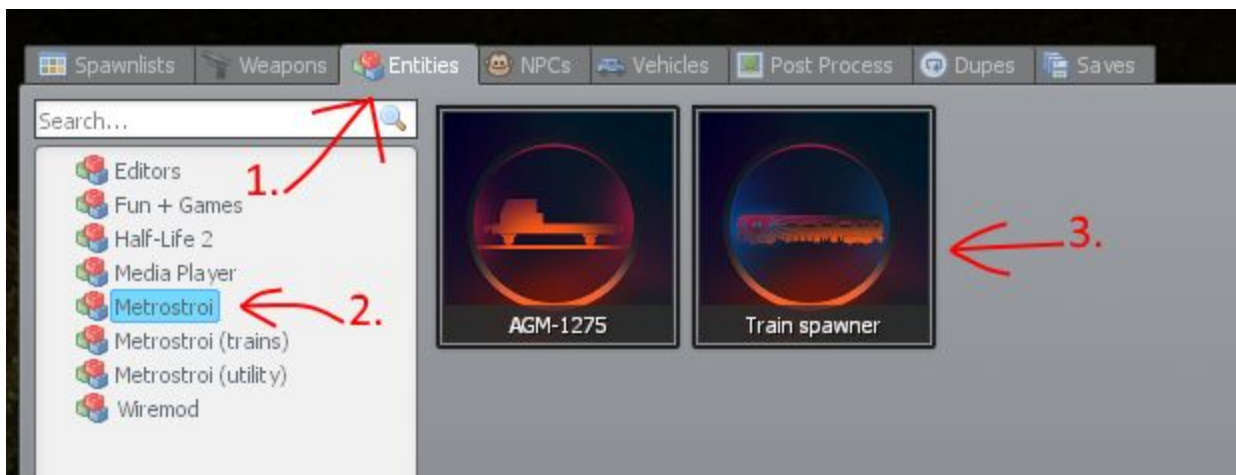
Spawnlists Weapons Entities NPCs Vehicles Post Process Dupes Saves

Search...

Editors
Fun + Games
Half-Life 2
Media Player
Metrostroi
Metrostroi (trains)
Metrostroi (utility)
Wiremod

1.
2.
3.

AGM-1275
Train spawner